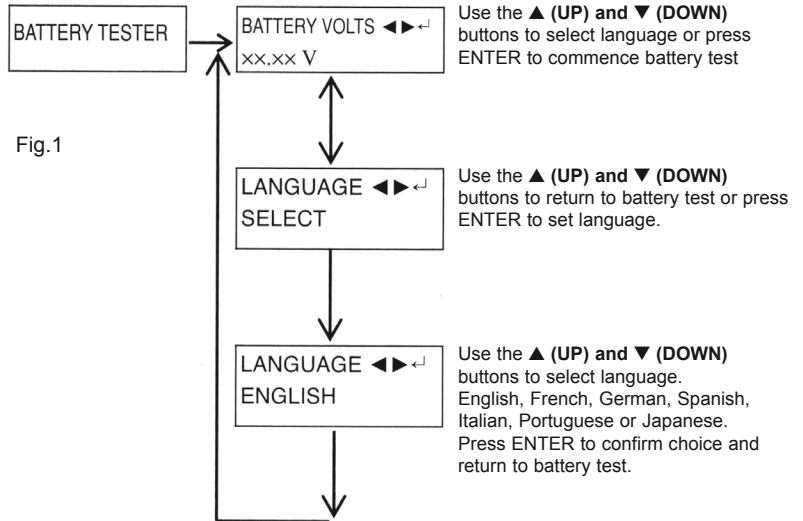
BATTERY TESTER

BATTERY VOLTS ◀▶↵
xx.xx V

Use the ▲ (UP) and ▼ (DOWN) buttons to select language or press ENTER to commence battery test

Fig.1

LANGUAGE ◀▶↵
SELECT

Use the ▲ (UP) and ▼ (DOWN) buttons to return to battery test or press ENTER to set language.

LANGUAGE ◀▶↵
ENGLISH

Use the ▲ (UP) and ▼ (DOWN) buttons to select language. English, French, German, Spanish, Italian, Portuguese or Japanese. Press ENTER to confirm choice and return to battery test.